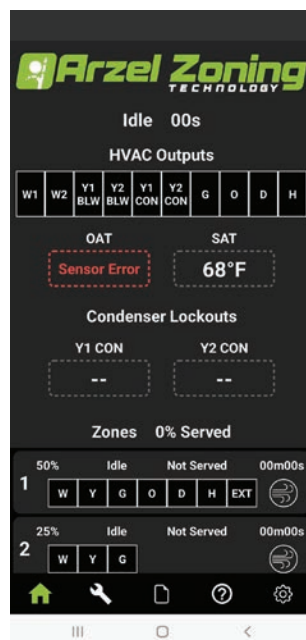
Arzel Zoning
TECHNOLOGY

Idle 00s

HVAC Outputs

| W1 | W2 | Y1 BLW | Y2 BLW | Y1 CON | Y2 CON | G | O | D | H |
|---|---|---|---|---|---|---|---|---|---|

OAT
Sensor Error

SAT
68°F

Condenser Lockouts

Y1 CON
--

Y2 CON
--

Zones 0% Served

1 50% Idle Not Served 00m00s

| W | Y | G | O | D | H | EXT |
|---|---|---|---|---|---|---|

2 25% Idle Not Served 00m00s

| W | Y | G |
|---|---|---|